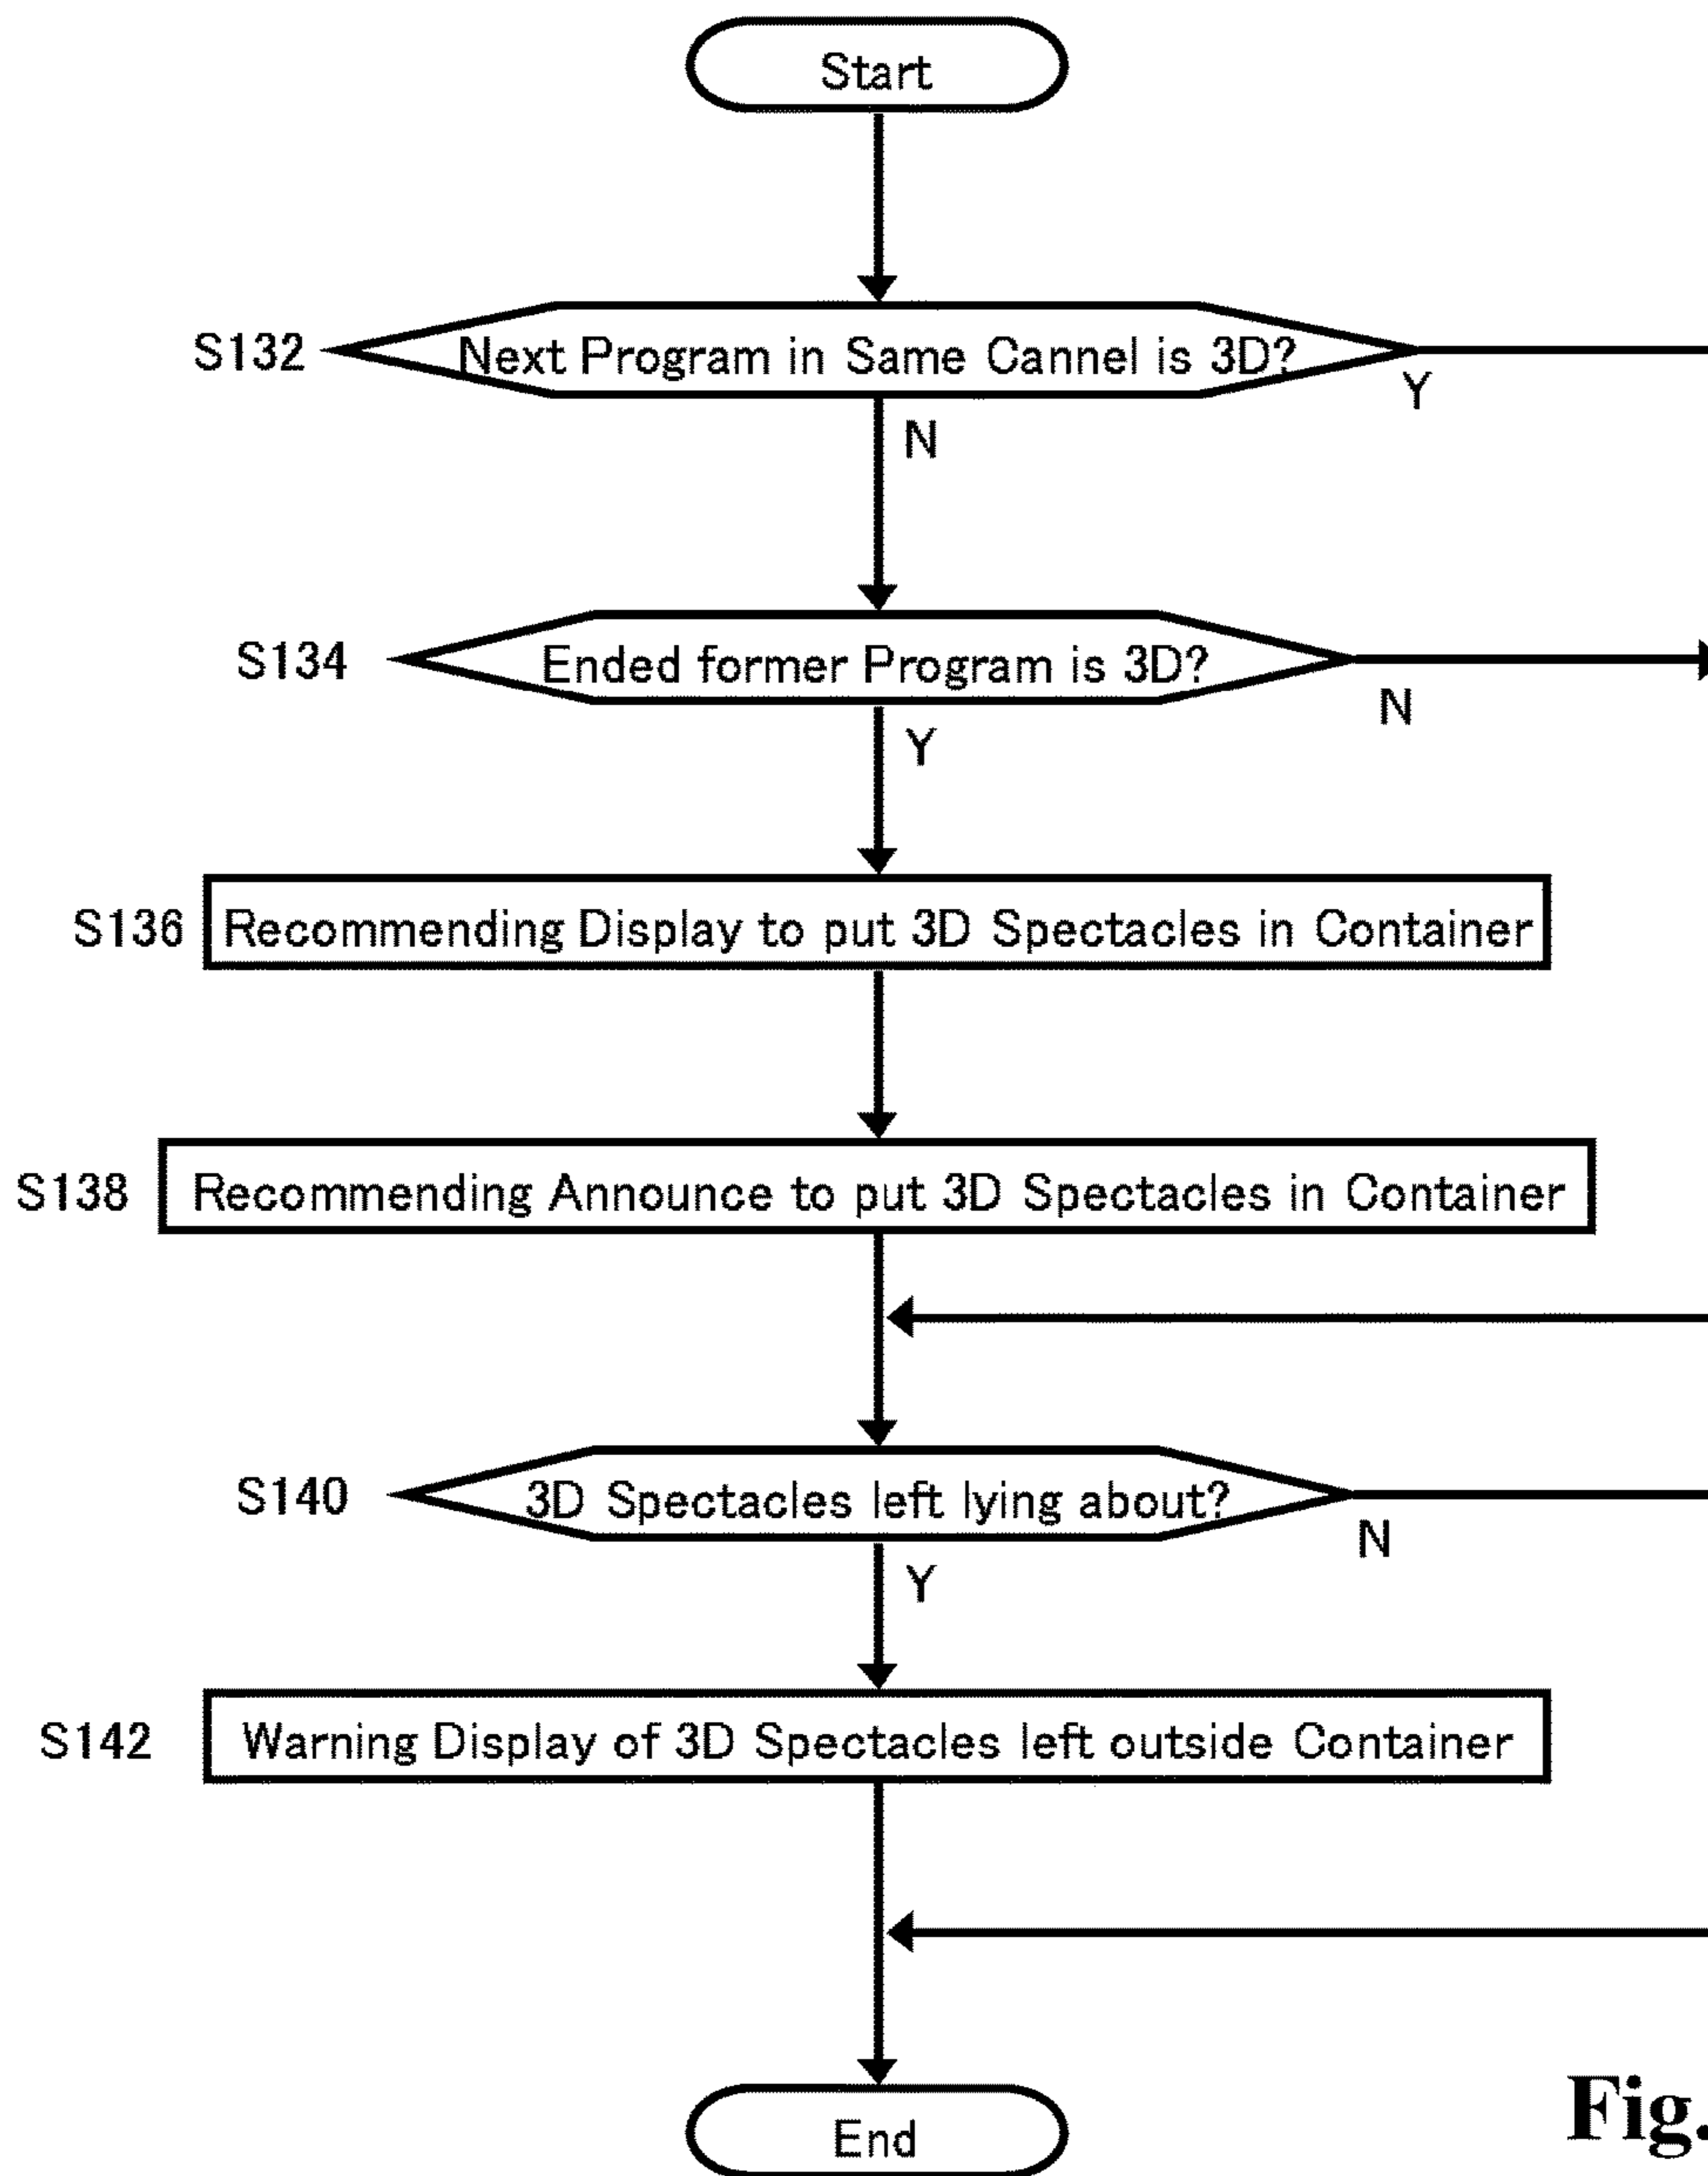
Start

S132 Next Program in Same Cannel is 3D?

Y

N

S134 Ended former Program is 3D?

N

Y

S136 Recommending Display to put 3D Spectacles in Container

S138 Recommending Announce to put 3D Spectacles in Container

S140 3D Spectacles left lying about?

N

Y

S142 Warning Display of 3D Spectacles left outside Container

End

Fig.